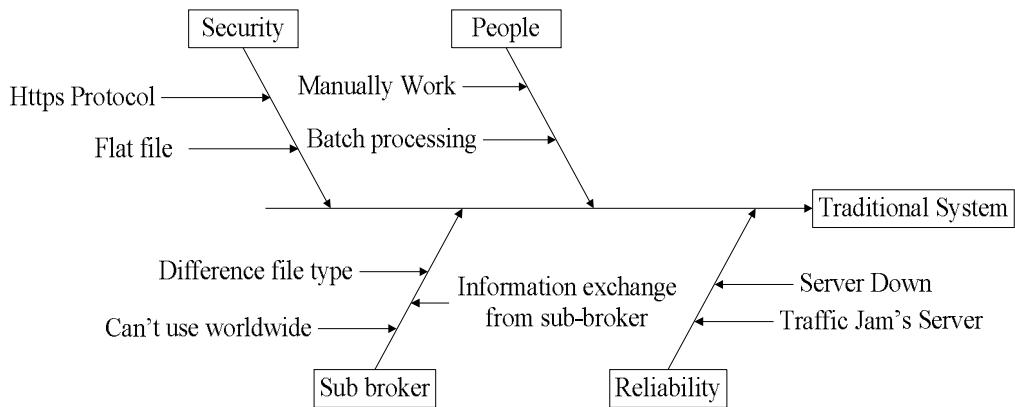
Security
People
Https Protocol
Manually Work
Flat file
Batch processing
Traditional System
Difference file type
Information exchange from sub-broker
Can't use worldwide
Server Down
Traffic Jam's Server
Sub broker
Reliability